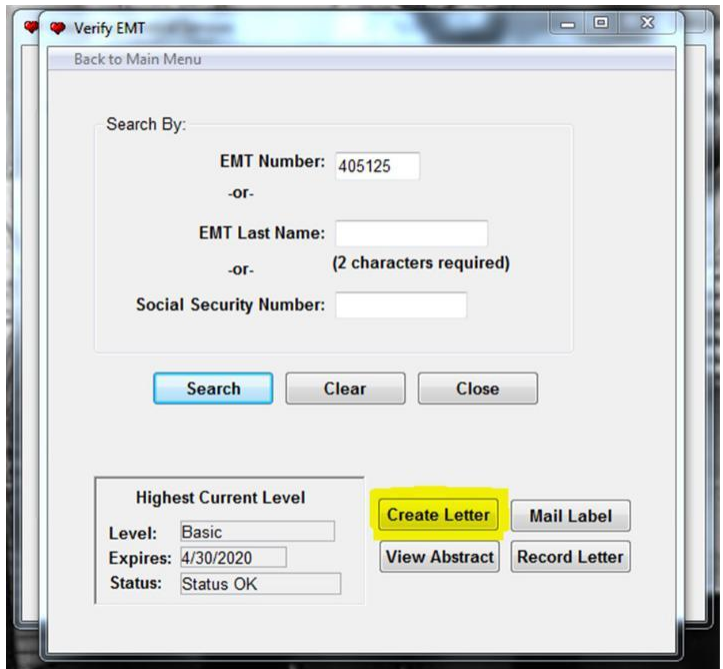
Verify EMT

Back to Main Menu

Search By:

EMT Number: 405125

-or-

EMT Last Name:

-or-

(2 characters required)

Social Security Number:

Search

Clear

Close

Highest Current Level

Level: Basic

Expires: 4/30/2020

Status: Status OK

Create Letter

Mail Label

View Abstract

Record Letter